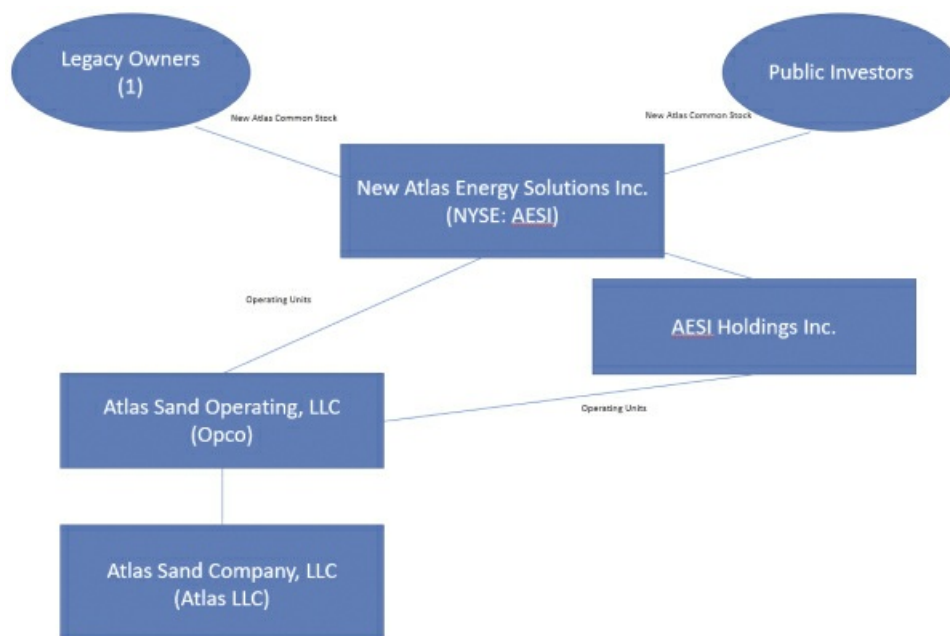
Legacy Owners
(1)

Public Investors

New Atlas Common Stock

New Atlas Common Stock

New Atlas Energy Solutions Inc.
(NYSE: AESI)

Operating Units

AESI Holdings Inc.

Atlas Sand Operating, LLC
(Opco)

Operating Units

Atlas Sand Company, LLC
(Atlas LLC)